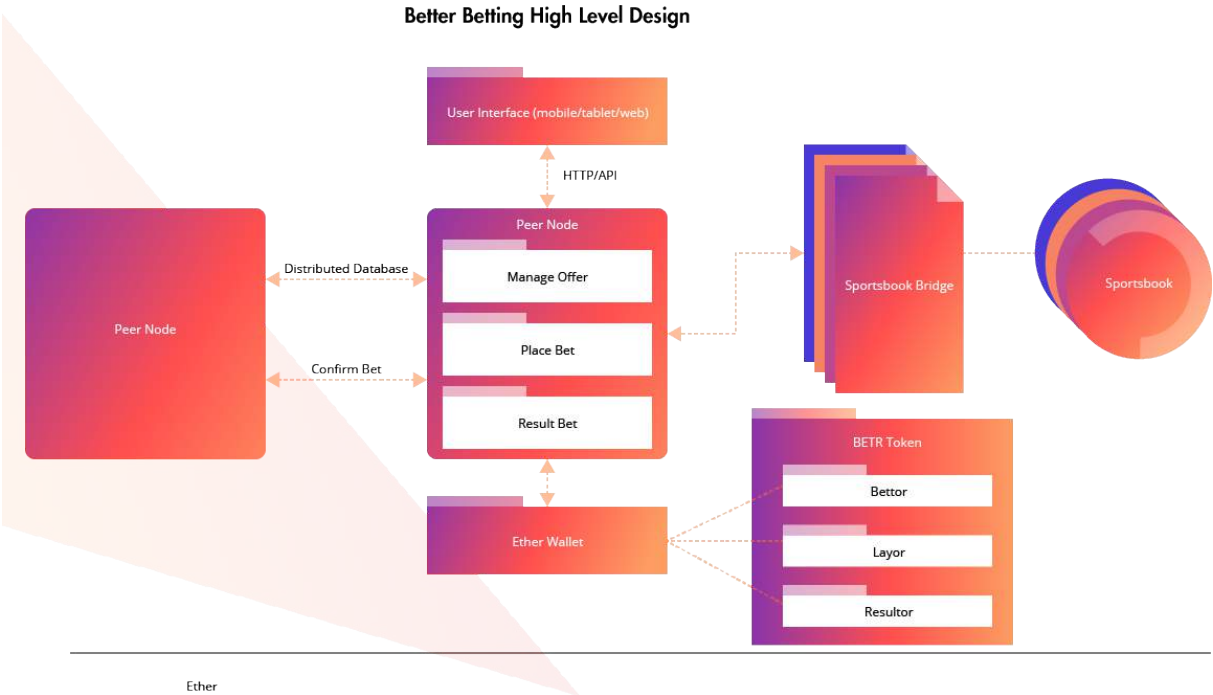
Better Betting High Level Design

User Interface (mobile/tablet/web)

HTTP/API

Peer Node

Distributed Database

Confirm Bet

Peer Node

Manage Offer

Place Bet

Result Bet

Sportsbook Bridge

Sportsbook

Ether Wallet

BETR Token

Bettor

Layor

Resultor

Ether